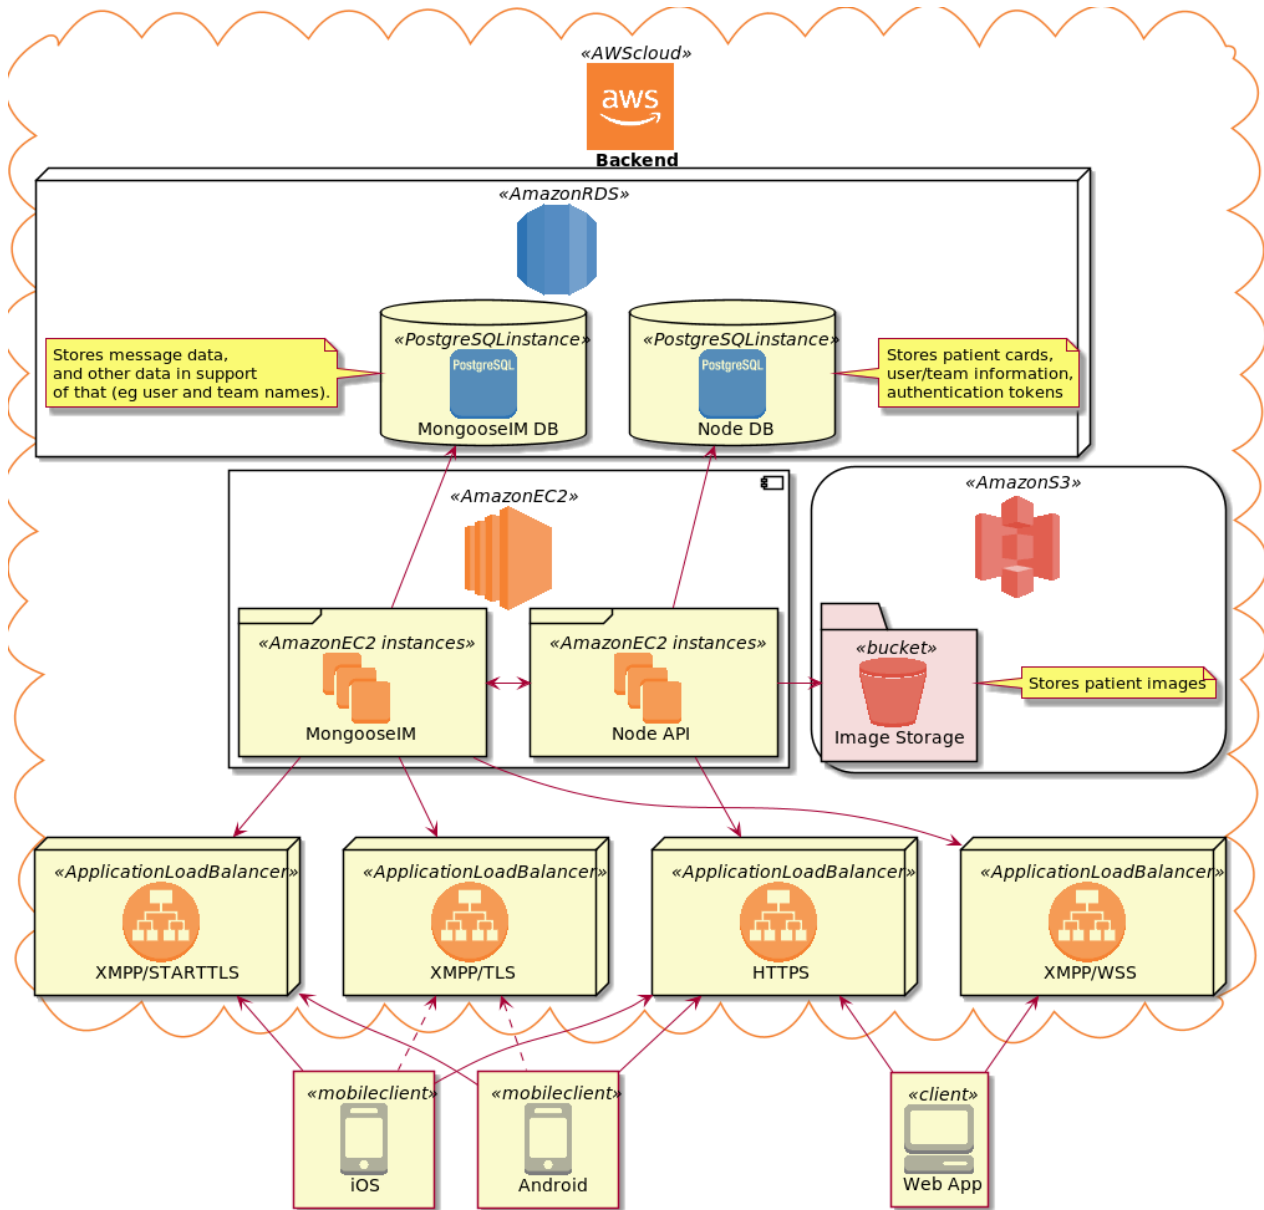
«AWScloud»

aws

Backend

«AmazonRDS»

Stores message data, and other data in support of that (eg user and team names).

«PostgreSQLinstance»

PostgreSQL

MongooseIM DB

«PostgreSQLinstance»

PostgreSQL

Node DB

Stores patient cards, user/team information, authentication tokens

«AmazonEC2»

«AmazonEC2 instances»

MongooseIM

«AmazonEC2 instances»

Node API

«AmazonS3»

«bucket»

Image Storage

Stores patient images

«ApplicationLoadBalancer»

XMPP/STARTTLS

«ApplicationLoadBalancer»

XMPP/TLS

«ApplicationLoadBalancer»

HTTPS

«ApplicationLoadBalancer»

XMPP/WSS

«mobileclient»

iOS

«mobileclient»

Android

«client»

Web App